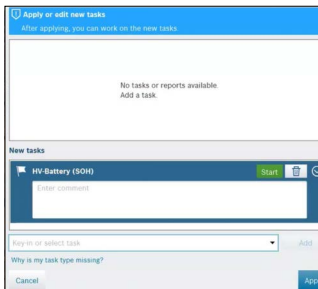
Apply or edit new tasks
After applying, you can work on the new tasks

No tasks or reports available.
Add a task.

New tasks

HV-Battery (SOH)
Start
Enter comment

Key-in or select task
Add
Why is my task type missing?

Cancel
App